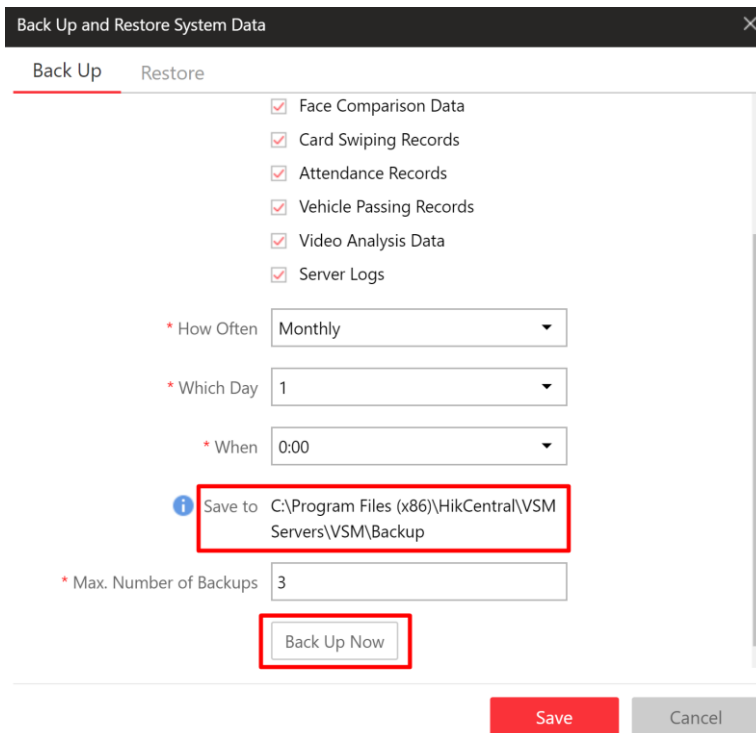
Back Up and Restore System Data

Back Up Restore

Face Comparison Data
Card Swiping Records
Attendance Records
Vehicle Passing Records
Video Analysis Data
Server Logs

* How Often Monthly

* Which Day 1

* When 0:00

Save to C:\Program Files (x86)\HikCentral\VSM Servers\VSM\Backup

* Max. Number of Backups 3

Back Up Now

Save Cancel